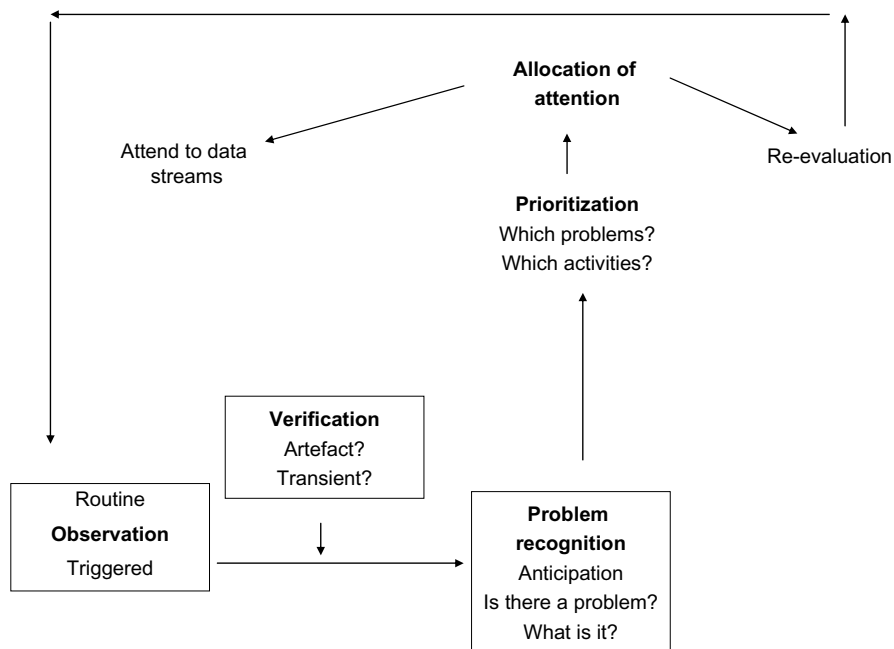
Allocation of attention

Attend to data streams

Re-evaluation

Prioritization
Which problems?
Which activities?

Verification
Artefact?
Transient?

Routine
Observation
Triggered

Problem recognition
Anticipation
Is there a problem?
What is it?